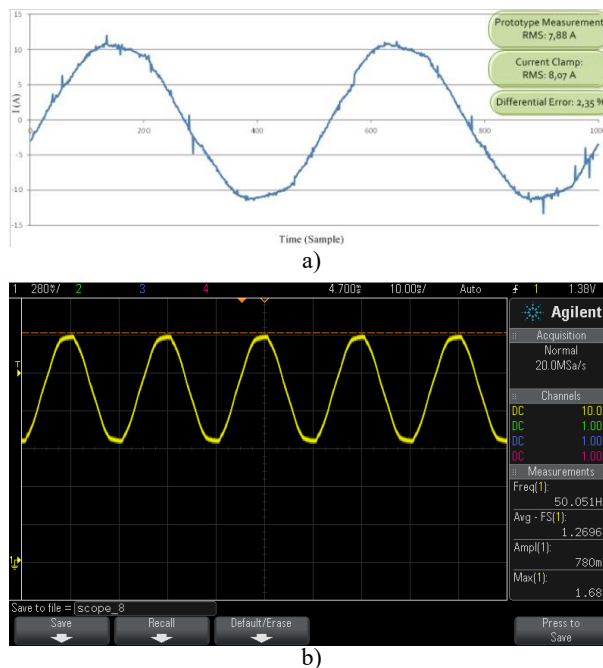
15

10

5

0

-5

-10

-15

I (A)

200

400

600

800

100

Time (Sample)

Prototype Measurement
RMS: 7,88 A

Current Clamp:
RMS: 8,07 A

Differential Error: 2,35 %

a)

1 280mV/ 2 3 4 4.700s 10.00s/ Auto 1 1.38V

T

1

Agilent

Acquisition
Normal
20.0MSa/s

Channels
DC 10.0
DC 1.00
DC 1.00
DC 1.00

Measurements
Freq(1):
50.051H
Avg - FS(1):
1.2696
Ampl(1):
780m
Max(1):
1.68

Save to file = scope_8

Save

Recall

Default/Erase

Press to Save

b)